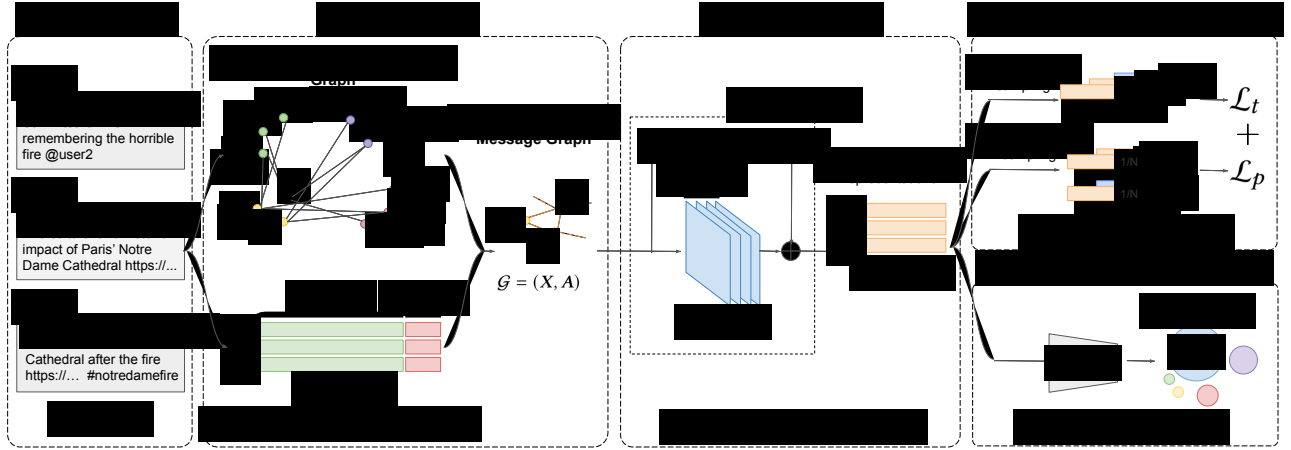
remembering the horrible fire @user2

impact of Paris' Notre Dame Cathedral https://...

Cathedral after the fire https://... #notredamefire

Graph

Message Graph

$\mathcal{G} = (X, A)$

1/N

1/N

$\mathcal{L}_t$

$+$

$\mathcal{L}_p$